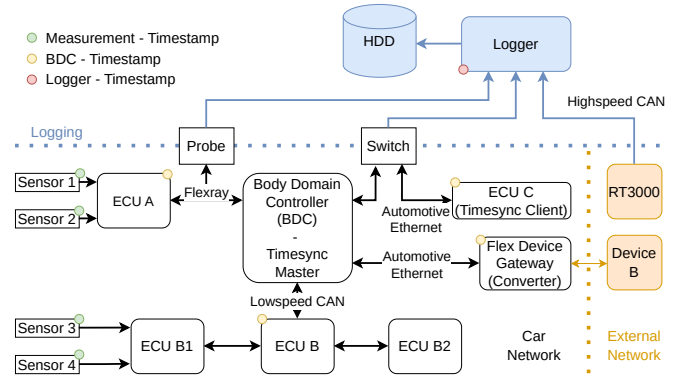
Measurement - Timestamp
BDC - Timestamp
Logger - Timestamp

HDD

Logger

Highspeed CAN

Logging

Probe

Switch

RT3000

Sensor 1

Sensor 2

ECU A

Flexray

Body Domain Controller (BDC) - Timesync Master

Automotive Ethernet

ECU C (Timesync Client)

Automotive Ethernet

Flex Device Gateway (Converter)

Device B

Lowspeed CAN

Sensor 3

Sensor 4

ECU B1

ECU B

ECU B2

Car Network

External Network